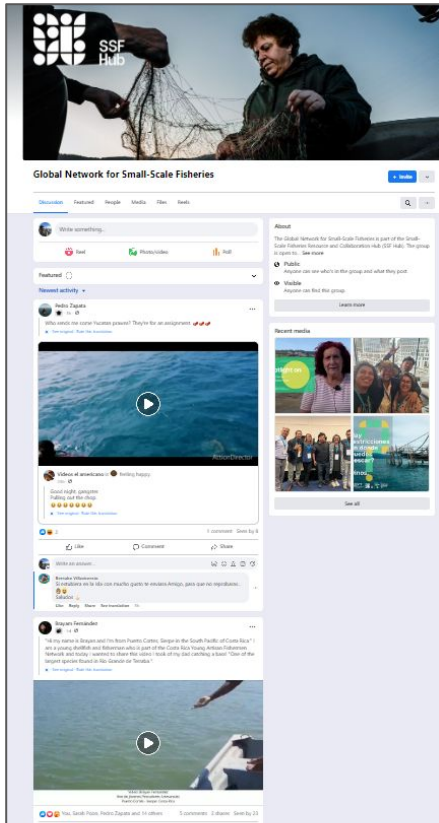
SSF Hub

Global Network for Small-Scale Fisheries

+ Invite

Discussion Featured People Media Files Reels

Write something...

Reel Photo/video Poll

Featured

Newest activity

About

The Global Network for Small-Scale Fisheries is part of the Small-Scale Fisheries Resource and Collaboration Hub (SSF Hub). The group is open to... See more

Public
Anyone can see who's in the group and what they post.

Visible
Anyone can find this group.

Learn more

Recent media

See all

Pedro Zapata

Who sends me some Pacentes prawns? They're for an assignment 🌶️🌶️🌶️

See original · Rate this translation

ActionDirector

Videos el americano is feeling happy

Good night, gangster.
Falling out the chop.
😂😂😂😂😂😂

See original · Rate this translation

1 comment Seen by 8

Like Comment Share

Write an answer...

Bernabe Villavicencio
Sí estábamos en la isla con mucho gusto te enviamos Amigo, para que mi reproduzcas
Saludos

Like Reply Share See translation

Brayam Fernandez

"Hi my name is Brayam and I'm from Puerto Cortes, Sierpe in the South Pacific of Costa Rica" I am a young shellfish and fisherman who is part of the Costa Rica Young Artisan Fishermen Network and today I wanted to share this video I took of my dad catching a bass! "One of the largest species found in Río Grande de Terraba"

See original · Rate this translation

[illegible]

You, Sarah Rose, Pedro Zapata and 14 others 5 comments 3 shares Seen by 23